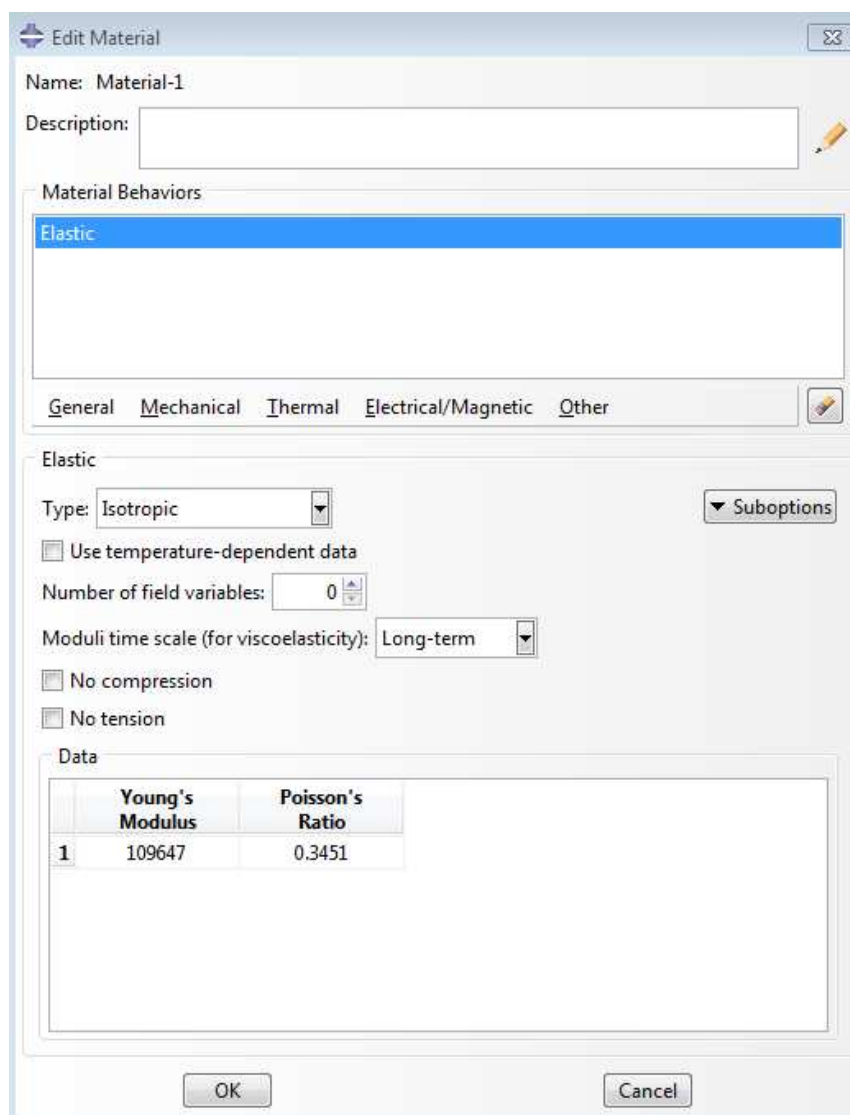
Edit Material

Name: Material-1

Description:

Material Behaviors

Elastic

General Mechanical Thermal Electrical/Magnetic Other

Elastic

Type: Isotropic

Suboptions

Use temperature-dependent data

Number of field variables: 0

Moduli time scale (for viscoelasticity): Long-term

No compression

No tension

Data

| | Young's Modulus | Poisson's Ratio |
|---|---|---|
| 1 | 109647 | 0.3451 |

OK

Cancel